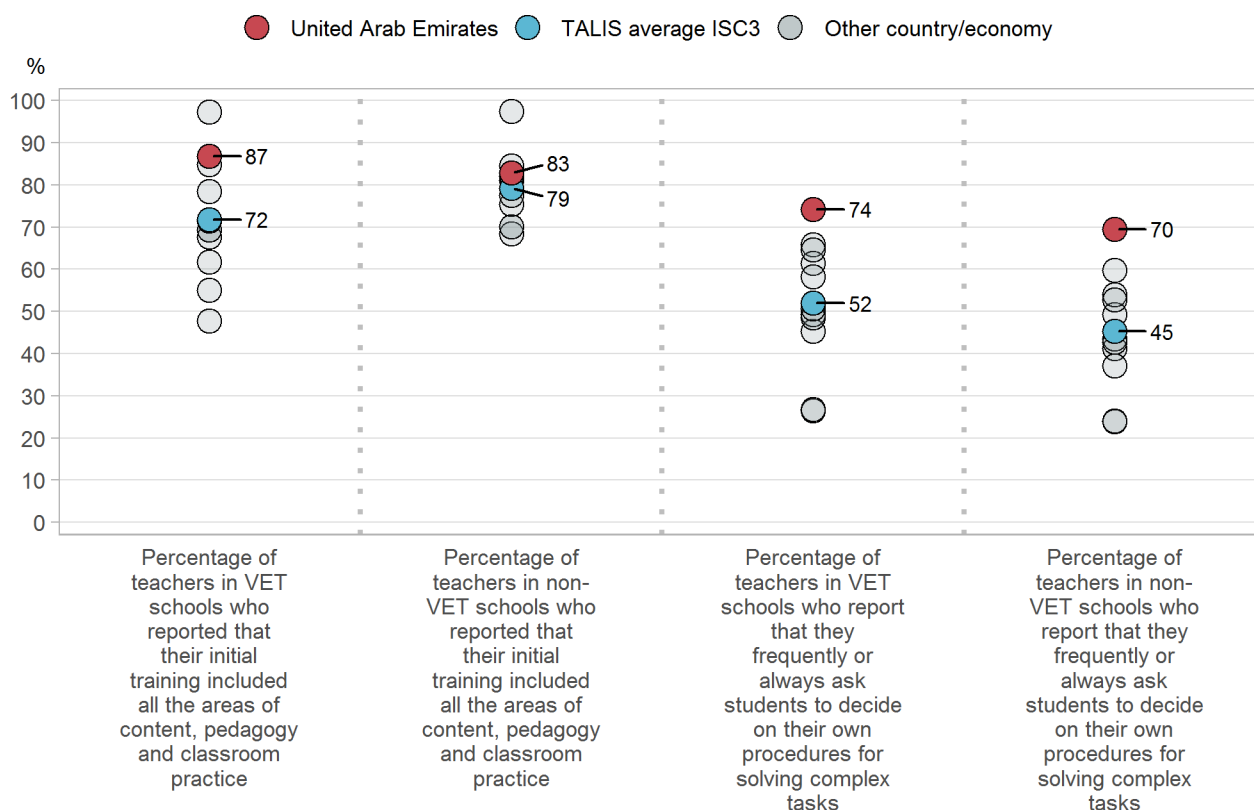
United Arab Emirates TALIS average ISC3 Other country/economy

%

100
90
80
70
60
50
40
30
20
10
0

87
72
83
79
74
52
70
45

Percentage of teachers in VET schools who reported that their initial training included all the areas of content, pedagogy and classroom practice

Percentage of teachers in non-VET schools who reported that their initial training included all the areas of content, pedagogy and classroom practice

Percentage of teachers in VET schools who report that they frequently or always ask students to decide on their own procedures for solving complex tasks

Percentage of teachers in non-VET schools who report that they frequently or always ask students to decide on their own procedures for solving complex tasks